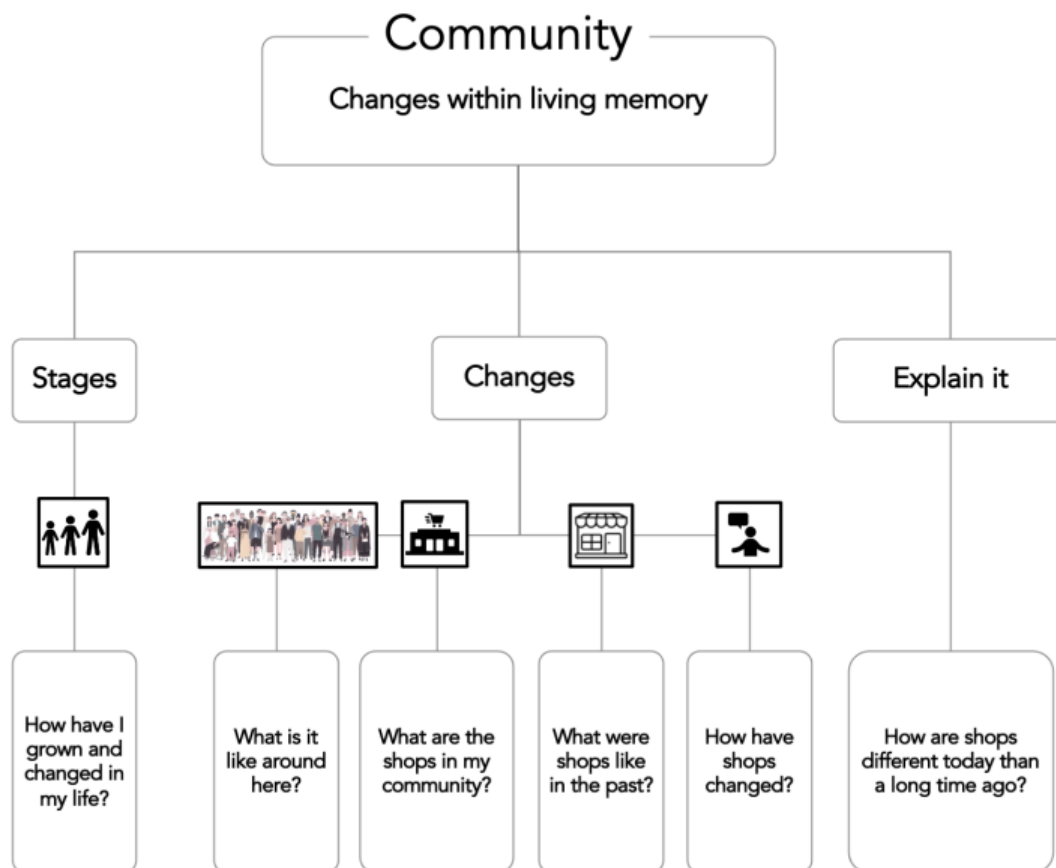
Community

Changes within living memory

Stages

Changes

Explain it

How have I grown and changed in my life?

What is it like around here?

What are the shops in my community?

What were shops like in the past?

How have shops changed?

How are shops different today than a long time ago?